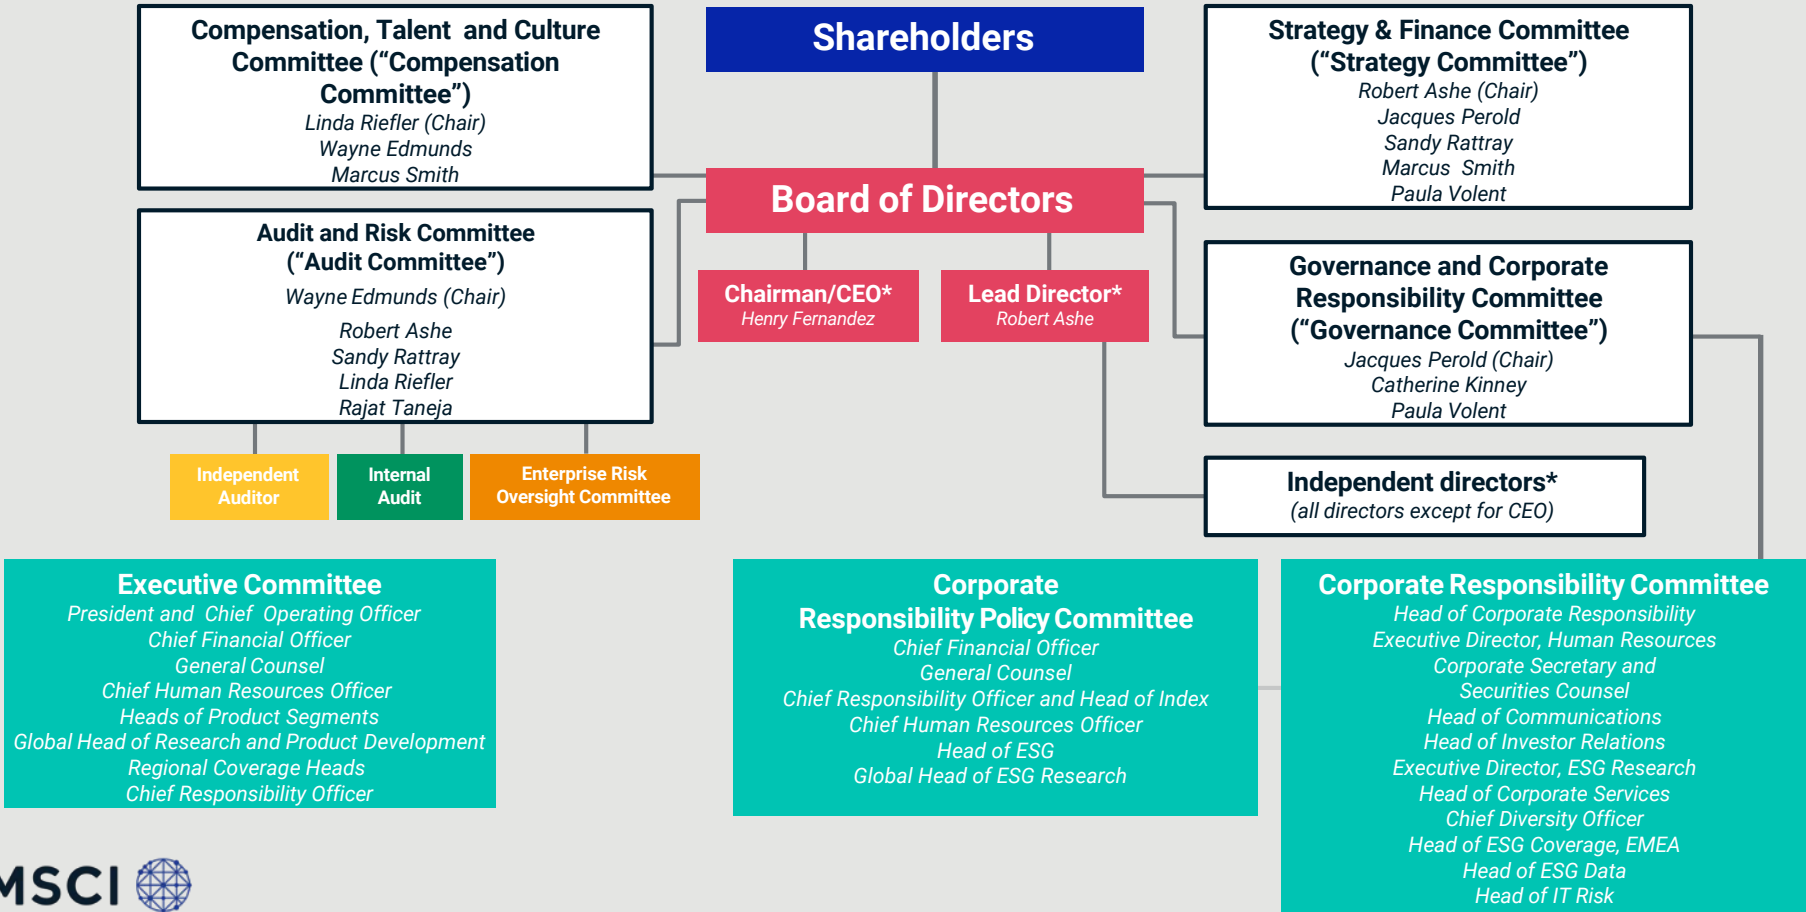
Compensation, Talent and Culture Committee (“Compensation Committee”)
Linda Riefler (Chair)
Wayne Edmunds
Marcus Smith

Shareholders

Strategy & Finance Committee (“Strategy Committee”)
Robert Ashe (Chair)
Jacques Perold
Sandy Rattray
Marcus Smith
Paula Volent

Board of Directors

Audit and Risk Committee (“Audit Committee”)
Wayne Edmunds (Chair)
Robert Ashe
Sandy Rattray
Linda Riefler
Rajat Taneja

Chairman/CEO*
Henry Fernandez

Lead Director*
Robert Ashe

Governance and Corporate Responsibility Committee (“Governance Committee”)
Jacques Perold (Chair)
Catherine Kinney
Paula Volent

Independent Auditor

Internal Audit

Enterprise Risk Oversight Committee

Independent directors*
(all directors except for CEO)

Executive Committee
President and Chief Operating Officer
Chief Financial Officer
General Counsel
Chief Human Resources Officer
Heads of Product Segments
Global Head of Research and Product Development
Regional Coverage Heads
Chief Responsibility Officer

Corporate Responsibility Policy Committee
Chief Financial Officer
General Counsel
Chief Responsibility Officer and Head of Index
Chief Human Resources Officer
Head of ESG
Global Head of ESG Research

Corporate Responsibility Committee
Head of Corporate Responsibility
Executive Director, Human Resources
Corporate Secretary and Securities Counsel
Head of Communications
Head of Investor Relations
Executive Director, ESG Research
Head of Corporate Services
Chief Diversity Officer
Head of ESG Coverage, EMEA
Head of ESG Data
Head of IT Risk

MSCI